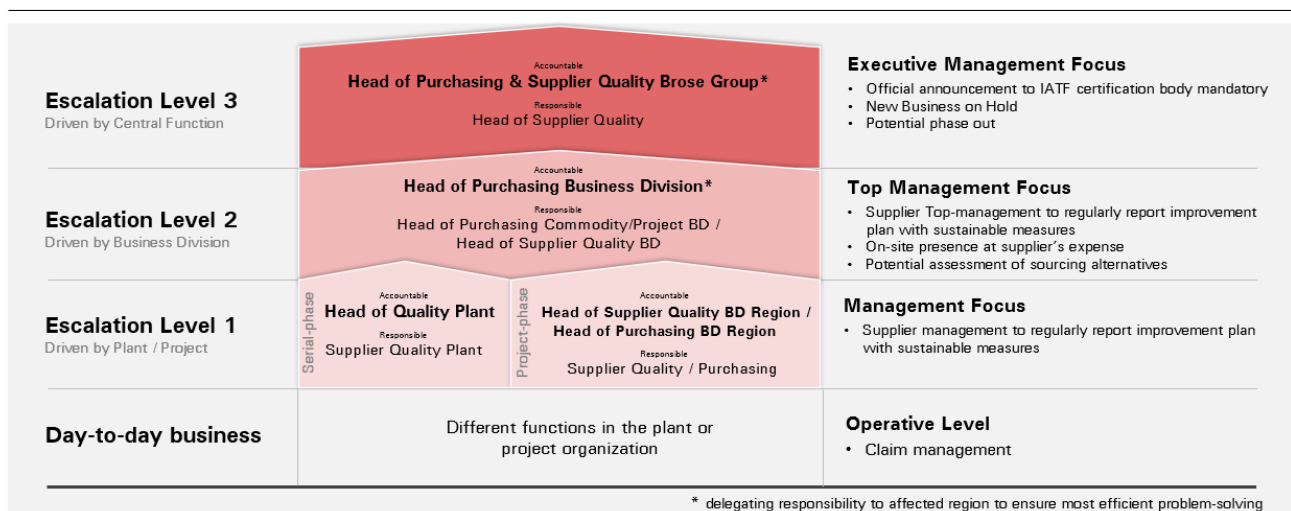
Escalation Level 3
Driven by Central Function

Accountable
Head of Purchasing & Supplier Quality Brose Group*
Responsible
Head of Supplier Quality

Executive Management Focus
• Official announcement to IATF certification body mandatory
• New Business on Hold
• Potential phase out

Escalation Level 2
Driven by Business Division

Accountable
Head of Purchasing Business Division*
Responsible
Head of Purchasing Commodity/Project BD / Head of Supplier Quality BD

Top Management Focus
• Supplier Top-management to regularly report improvement plan with sustainable measures
• On-site presence at supplier's expense
• Potential assessment of sourcing alternatives

Escalation Level 1
Driven by Plant / Project

Serial-phase
Accountable
Head of Quality Plant
Responsible
Supplier Quality Plant

Project-phase
Accountable
Head of Supplier Quality BD Region / Head of Purchasing BD Region
Responsible
Supplier Quality / Purchasing

Management Focus
• Supplier management to regularly report improvement plan with sustainable measures

Day-to-day business

Different functions in the plant or project organization

Operative Level
• Claim management

* delegating responsibility to affected region to ensure most efficient problem-solving